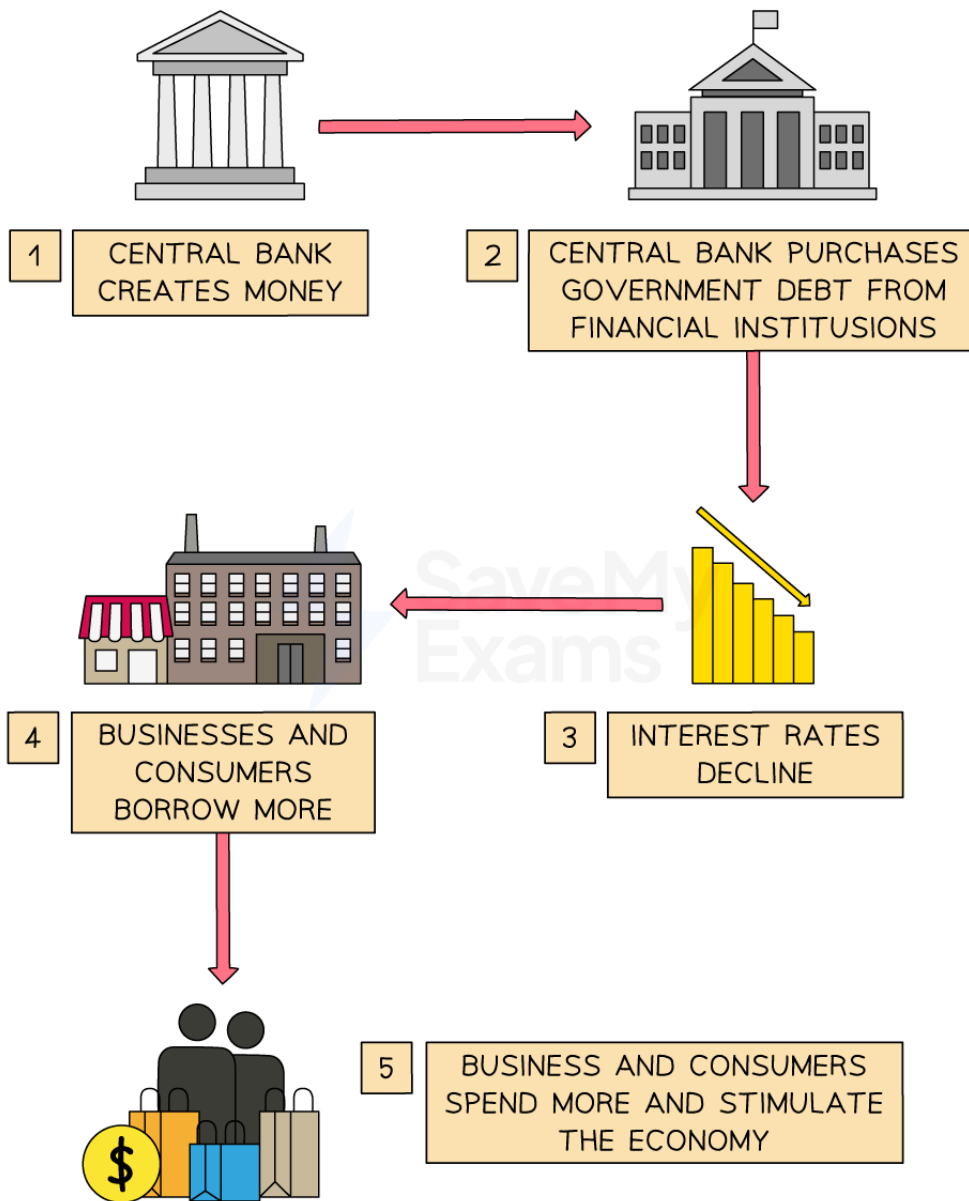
1 CENTRAL BANK CREATES MONEY

2 CENTRAL BANK PURCHASES GOVERNMENT DEBT FROM FINANCIAL INSTITUSIONS

SaveMyExams

3 INTEREST RATES DECLINE

4 BUSINESSES AND CONSUMERS BORROW MORE

$

5 BUSINESS AND CONSUMERS SPEND MORE AND STIMULATE THE ECONOMY